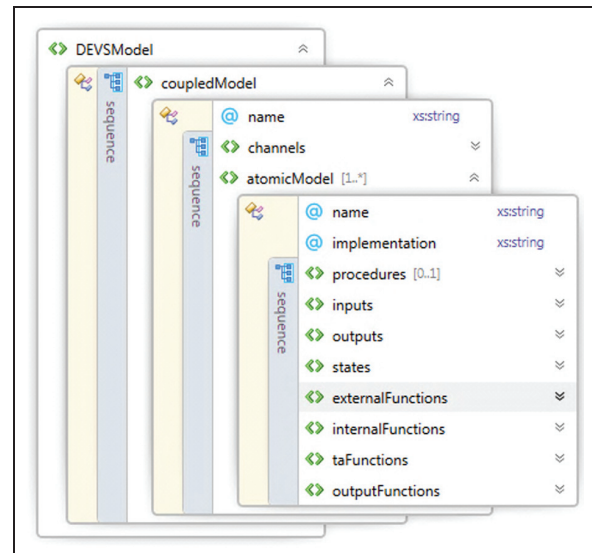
DEVSModel

sequence

coupledModel

name xs:string

sequence

channels

atomicModel [1..*]

name xs:string

implementation xs:string

sequence

procedures [0..1]

inputs

outputs

states

externalFunctions

internalFunctions

taFunctions

outputFunctions